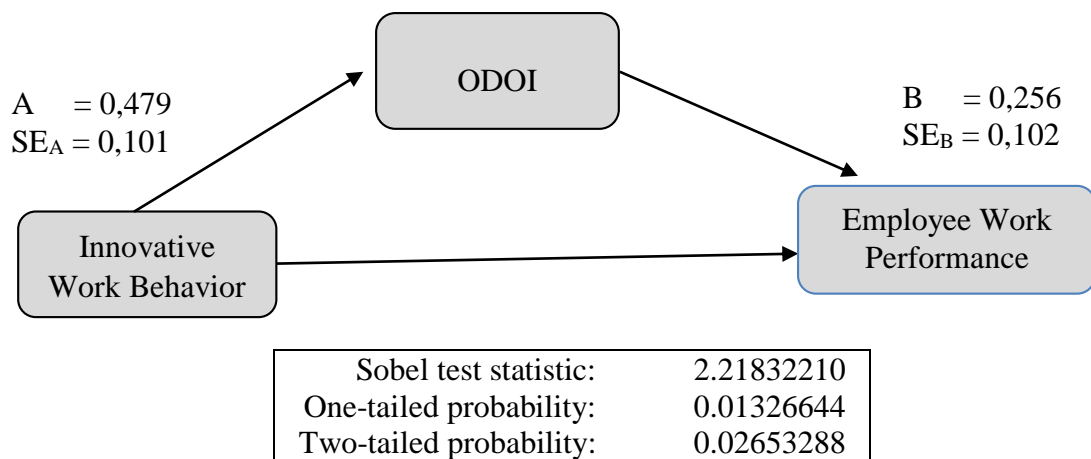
ODOI

A = 0,479
$SE_A$ = 0,101

B = 0,256
$SE_B$ = 0,102

Innovative Work Behavior

Employee Work Performance

| | |
|---|---|
| Sobel test statistic: | 2.21832210 |
| One-tailed probability: | 0.01326644 |
| Two-tailed probability: | 0.02653288 |